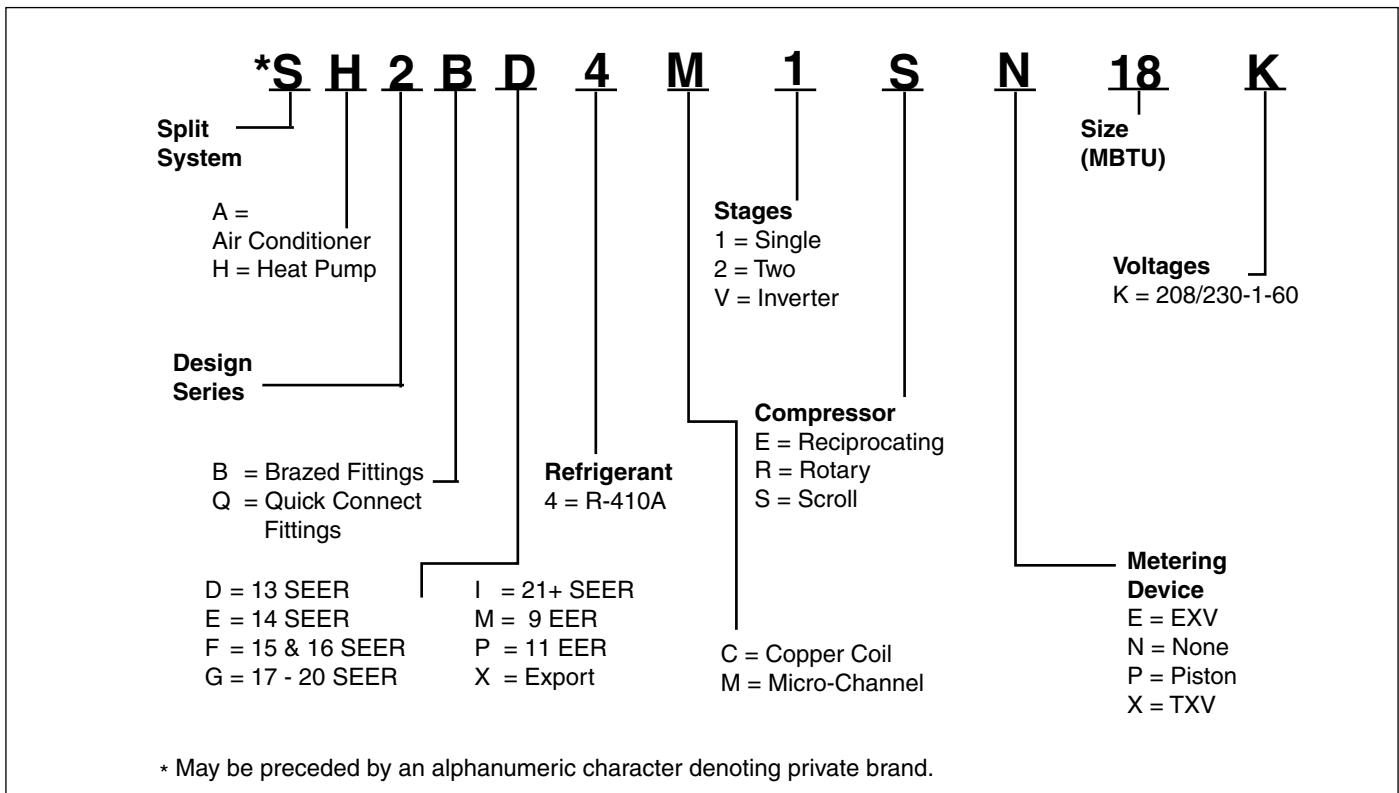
*S H 2 B D 4 M 1 S N 18 K

Split System

A = Air Conditioner
H = Heat Pump

Design Series

B = Brazed Fittings
Q = Quick Connect Fittings

D = 13 SEER
E = 14 SEER
F = 15 & 16 SEER
G = 17 - 20 SEER

I = 21+ SEER
M = 9 EER
P = 11 EER
X = Export

Refrigerant
4 = R-410A

C = Copper Coil
M = Micro-Channel

Stages
1 = Single
2 = Two
V = Inverter

Compressor
E = Reciprocating
R = Rotary
S = Scroll

Metering Device
E = EXV
N = None
P = Piston
X = TXV

Size (MBTU)

Voltages
K = 208/230-1-60

* May be preceded by an alphanumeric character denoting private brand.